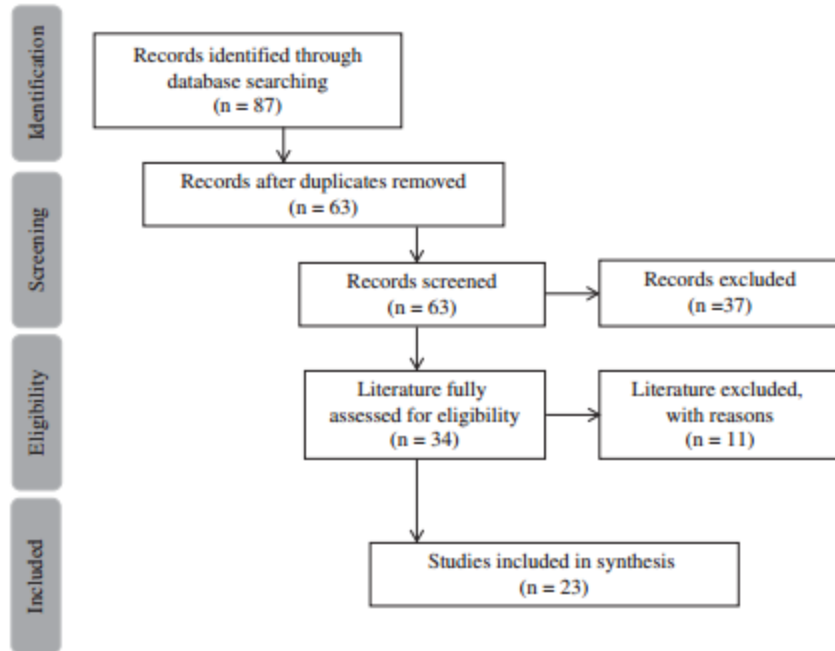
Identification

Records identified through database searching (n = 87)

Screening

Records after duplicates removed (n = 63)

Records screened (n = 63)

Records excluded (n =37)

Eligibility

Literature fully assessed for eligibility (n = 34)

Literature excluded, with reasons (n = 11)

Included

Studies included in synthesis (n = 23)